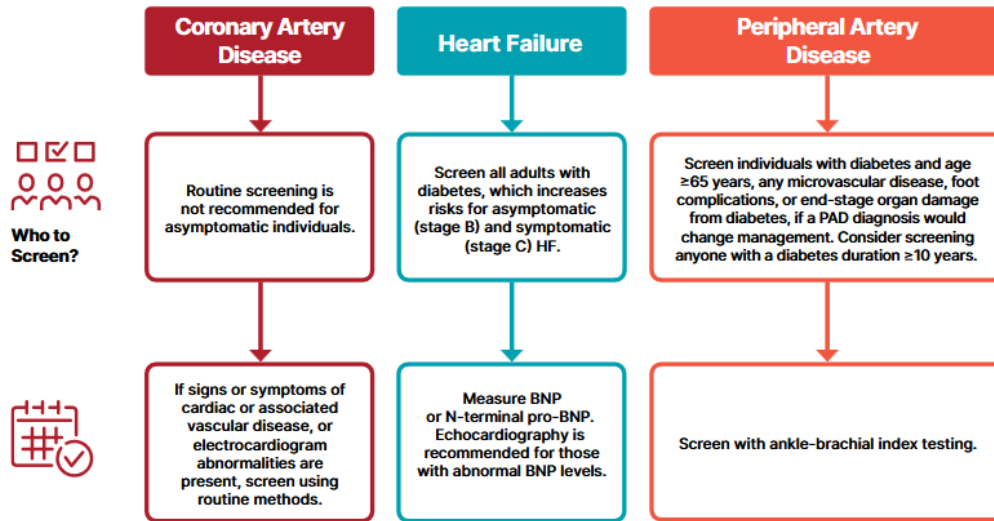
Coronary Artery Disease

Heart Failure

Peripheral Artery Disease

Who to Screen?

Routine screening is not recommended for asymptomatic individuals.

Screen all adults with diabetes, which increases risks for asymptomatic (stage B) and symptomatic (stage C) HF.

Screen individuals with diabetes and age ≥65 years, any microvascular disease, foot complications, or end-stage organ damage from diabetes, if a PAD diagnosis would change management. Consider screening anyone with a diabetes duration ≥10 years.

If signs or symptoms of cardiac or associated vascular disease, or electrocardiogram abnormalities are present, screen using routine methods.

Measure BNP or N-terminal pro-BNP. Echocardiography is recommended for those with abnormal BNP levels.

Screen with ankle-brachial index testing.